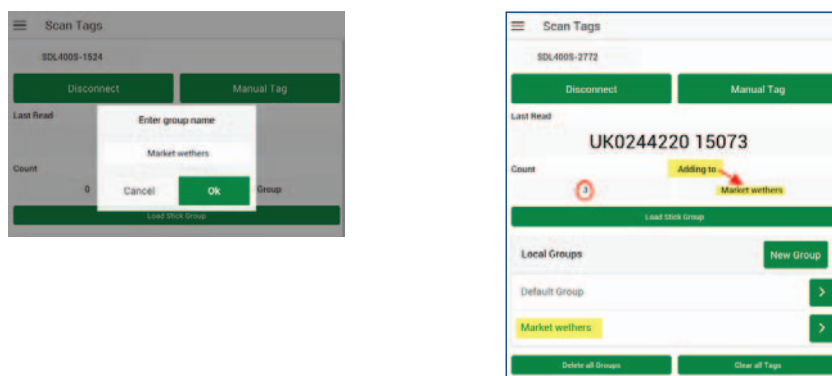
Scan Tags

SDL400S-1524

Disconnect

Manual Tag

Last Read

Enter group name

Market wethers

Count

0

Cancel

Ok

Group

Load Stick Group

Scan Tags

SDL400S-2772

Disconnect

Manual Tag

Last Read

UK0244220 15073

Count

Adding to

3

Market wethers

Load Stick Group

Local Groups

New Group

Default Group

>

Market wethers

>

Delete all Groups

Clear all Tags